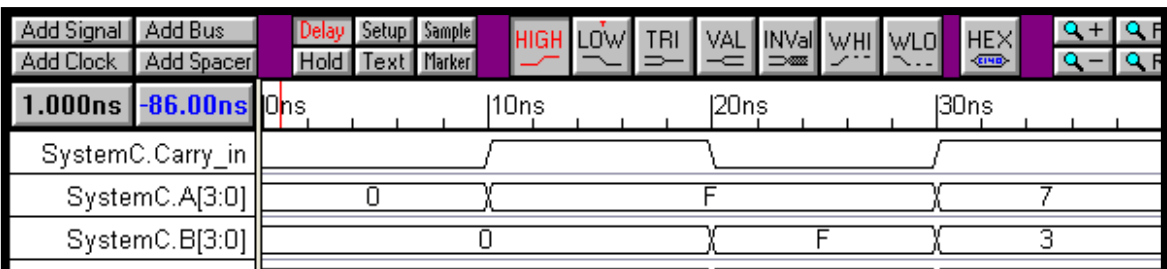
Add Signal | Add Bus | Delay | Setup | Sample | HIGH | LOW | TRI | VAL | INVal | WHI | WLO | HEX
Add Clock | Add Spacer | Hold | Text | Marker

1.000ns | -86.00ns | 0ns | 10ns | 20ns | 30ns

SystemC.Carry_in
SystemC.A[3:0] 0 F 7
SystemC.B[3:0] 0 F 3